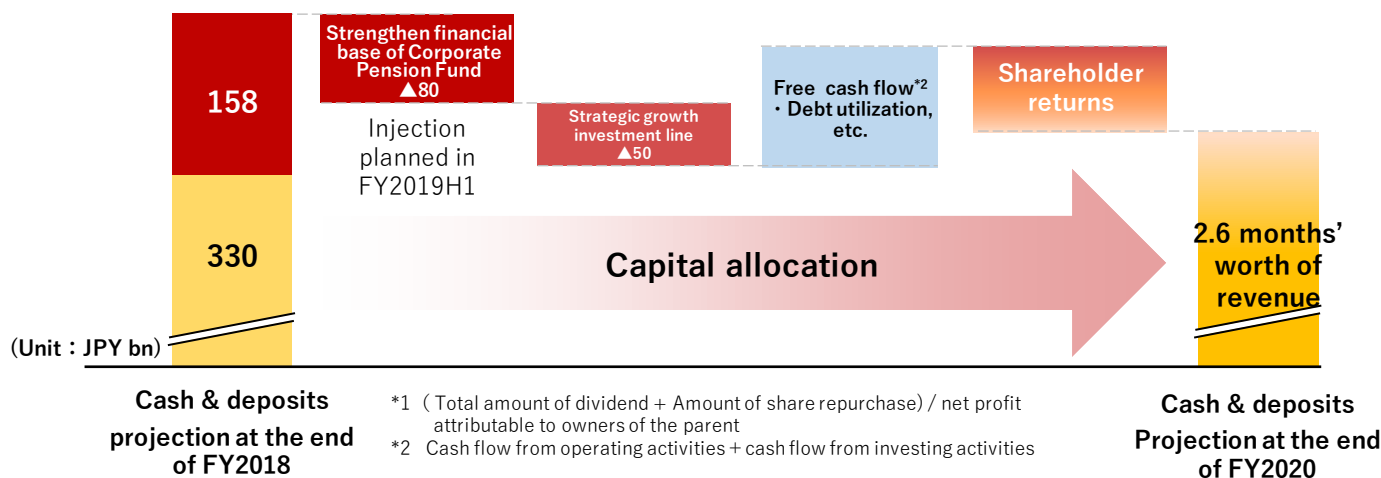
158

330

(Unit：JPY bn)

Strengthen financial base of Corporate Pension Fund ▲80

Injection planned in FY2019H1

Strategic growth investment line ▲50

Free cash flow$^{*2}$
・Debt utilization, etc.

Shareholder returns

Capital allocation

2.6 months' worth of revenue

Cash & deposits projection at the end of FY2018

*1 ( Total amount of dividend + Amount of share repurchase) / net profit attributable to owners of the parent
*2 Cash flow from operating activities + cash flow from investing activities

Cash & deposits Projection at the end of FY2020